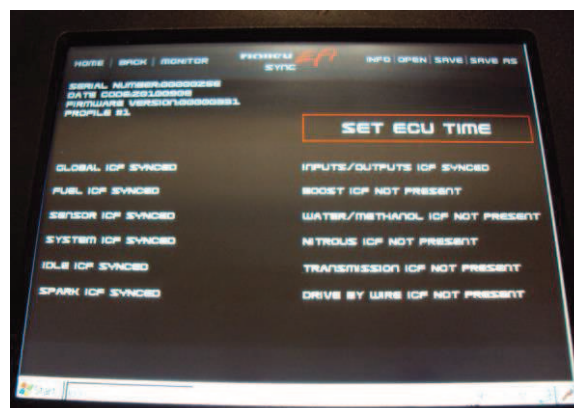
HOME | BACK | MONITOR

FAST EFI
SYNC

INFO | OPEN | SAVE | SAVE AS

SERIAL NUMBER:00000256
DATE CODE:20100806
FIRMWARE VERSION:00000881
PROFILE #1

SET ECU TIME

GLOBAL ICF SYNCED

INPUTS/OUTPUTS ICF SYNCED

FUEL ICF SYNCED

BOOST ICF NOT PRESENT

SENSOR ICF SYNCED

WATER/METHANOL ICF NOT PRESENT

SYSTEM ICF SYNCED

NITROUS ICF NOT PRESENT

IDLE ICF SYNCED

TRANSMISSION ICF NOT PRESENT

SPARK ICF SYNCED

DRIVE BY WIRE ICF NOT PRESENT

start